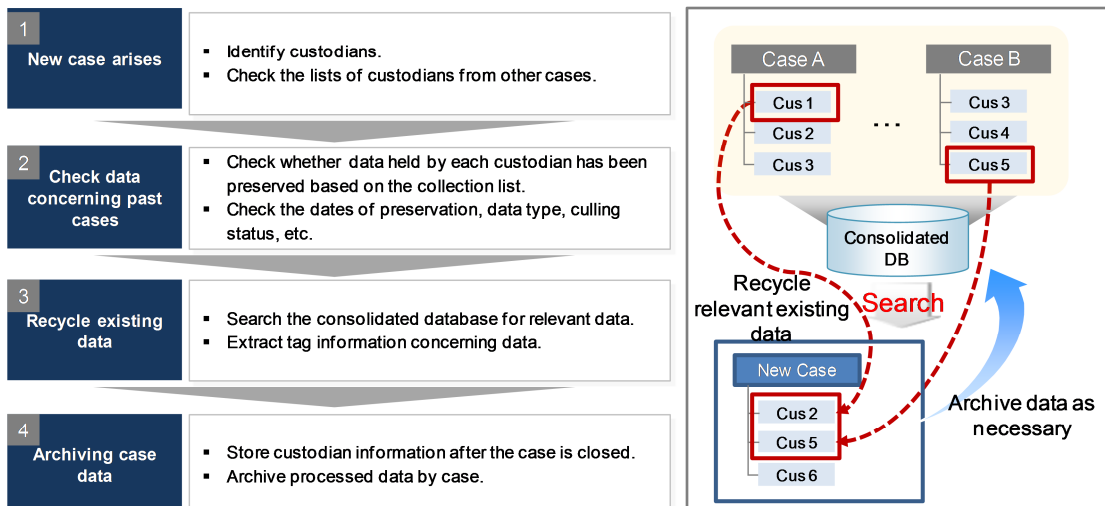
1
New case arises

- Identify custodians.
- Check the lists of custodians from other cases.

2
Check data concerning past cases

- Check whether data held by each custodian has been preserved based on the collection list.
- Check the dates of preservation, data type, culling status, etc.

3
Recycle existing data

- Search the consolidated database for relevant data.
- Extract tag information concerning data.

4
Archiving case data

- Store custodian information after the case is closed.
- Archive processed data by case.

Case A
Cus 1
Cus 2
Cus 3
...
Case B
Cus 3
Cus 4
Cus 5

Consolidated DB

Recycle relevant existing data

Search

New Case
Cus 2
Cus 5
Cus 6

Archive data as necessary